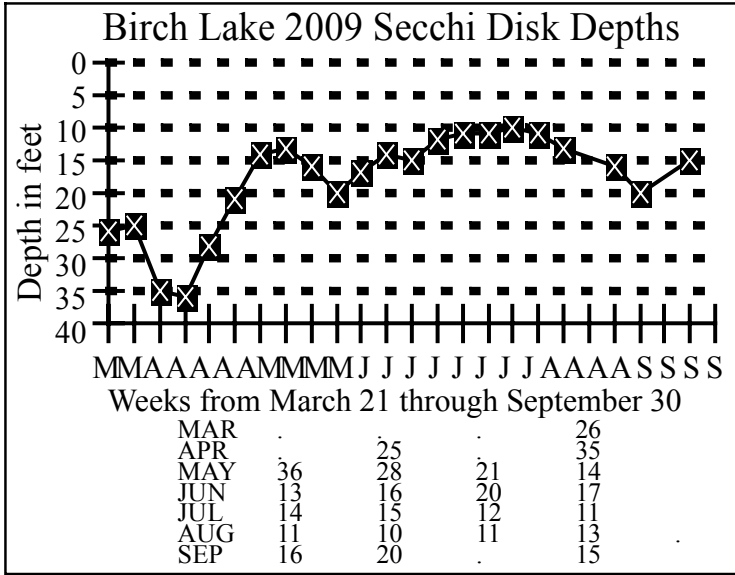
Birch Lake 2009 Secchi Disk Depths

Depth in feet

0
5
10
15
20
25
30
35
40

M M A A A A A M M M M M J J J J J J J J A A A A A S S S S

Weeks from March 21 through September 30

| | | | | | |
|---|---|---|---|---|---|
| MAR | . | | . | 26 | |
| APR | . | 25 | | 35 | |
| MAY | 36 | 28 | 21 | 14 | |
| JUN | 13 | 16 | 20 | 17 | |
| JUL | 14 | 15 | 12 | 11 | |
| AUG | 11 | 10 | 11 | 13 | . |
| SEP | 16 | 20 | . | 15 | |